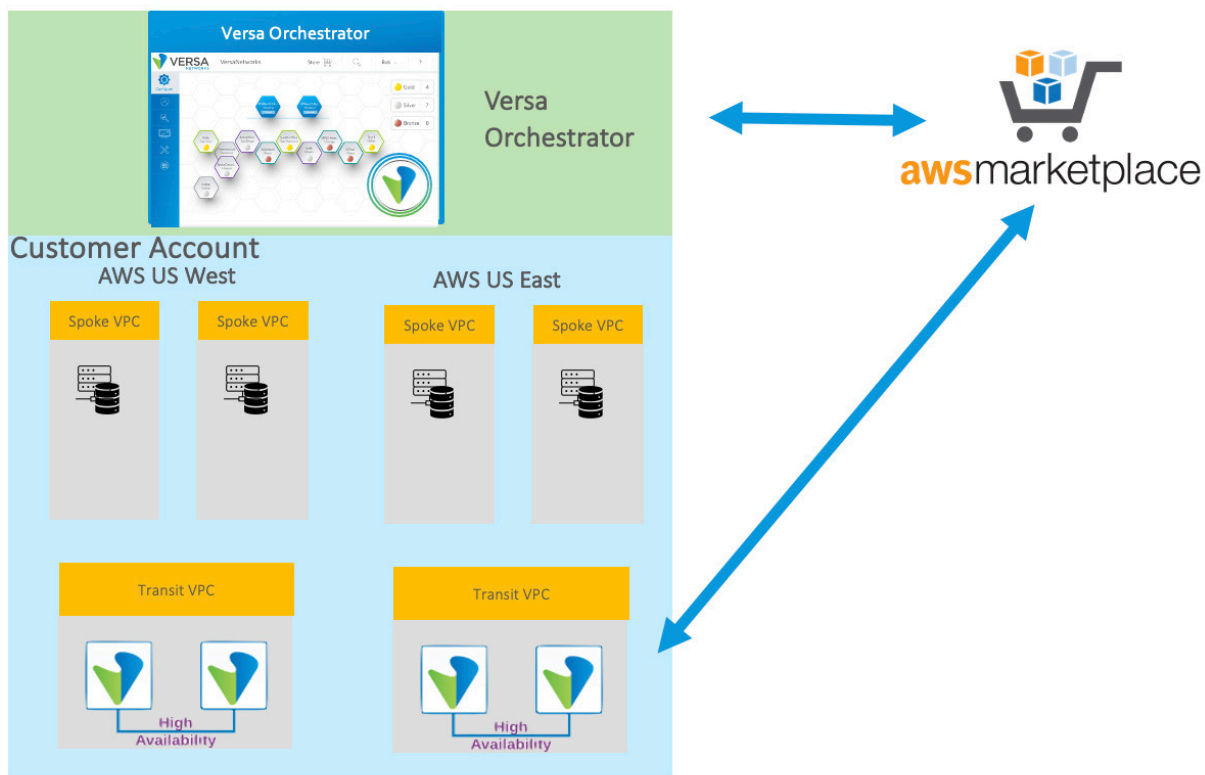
Versa Orchestrator

VERSA NETWORKS VersaNetworks

Gold 4
Silver 7
Bronze 0

Versa Orchestrator

awsmarketplace

Customer Account

AWS US West

AWS US East

Spoke VPC

Spoke VPC

Spoke VPC

Spoke VPC

Transit VPC

Transit VPC

High Availability

High Availability